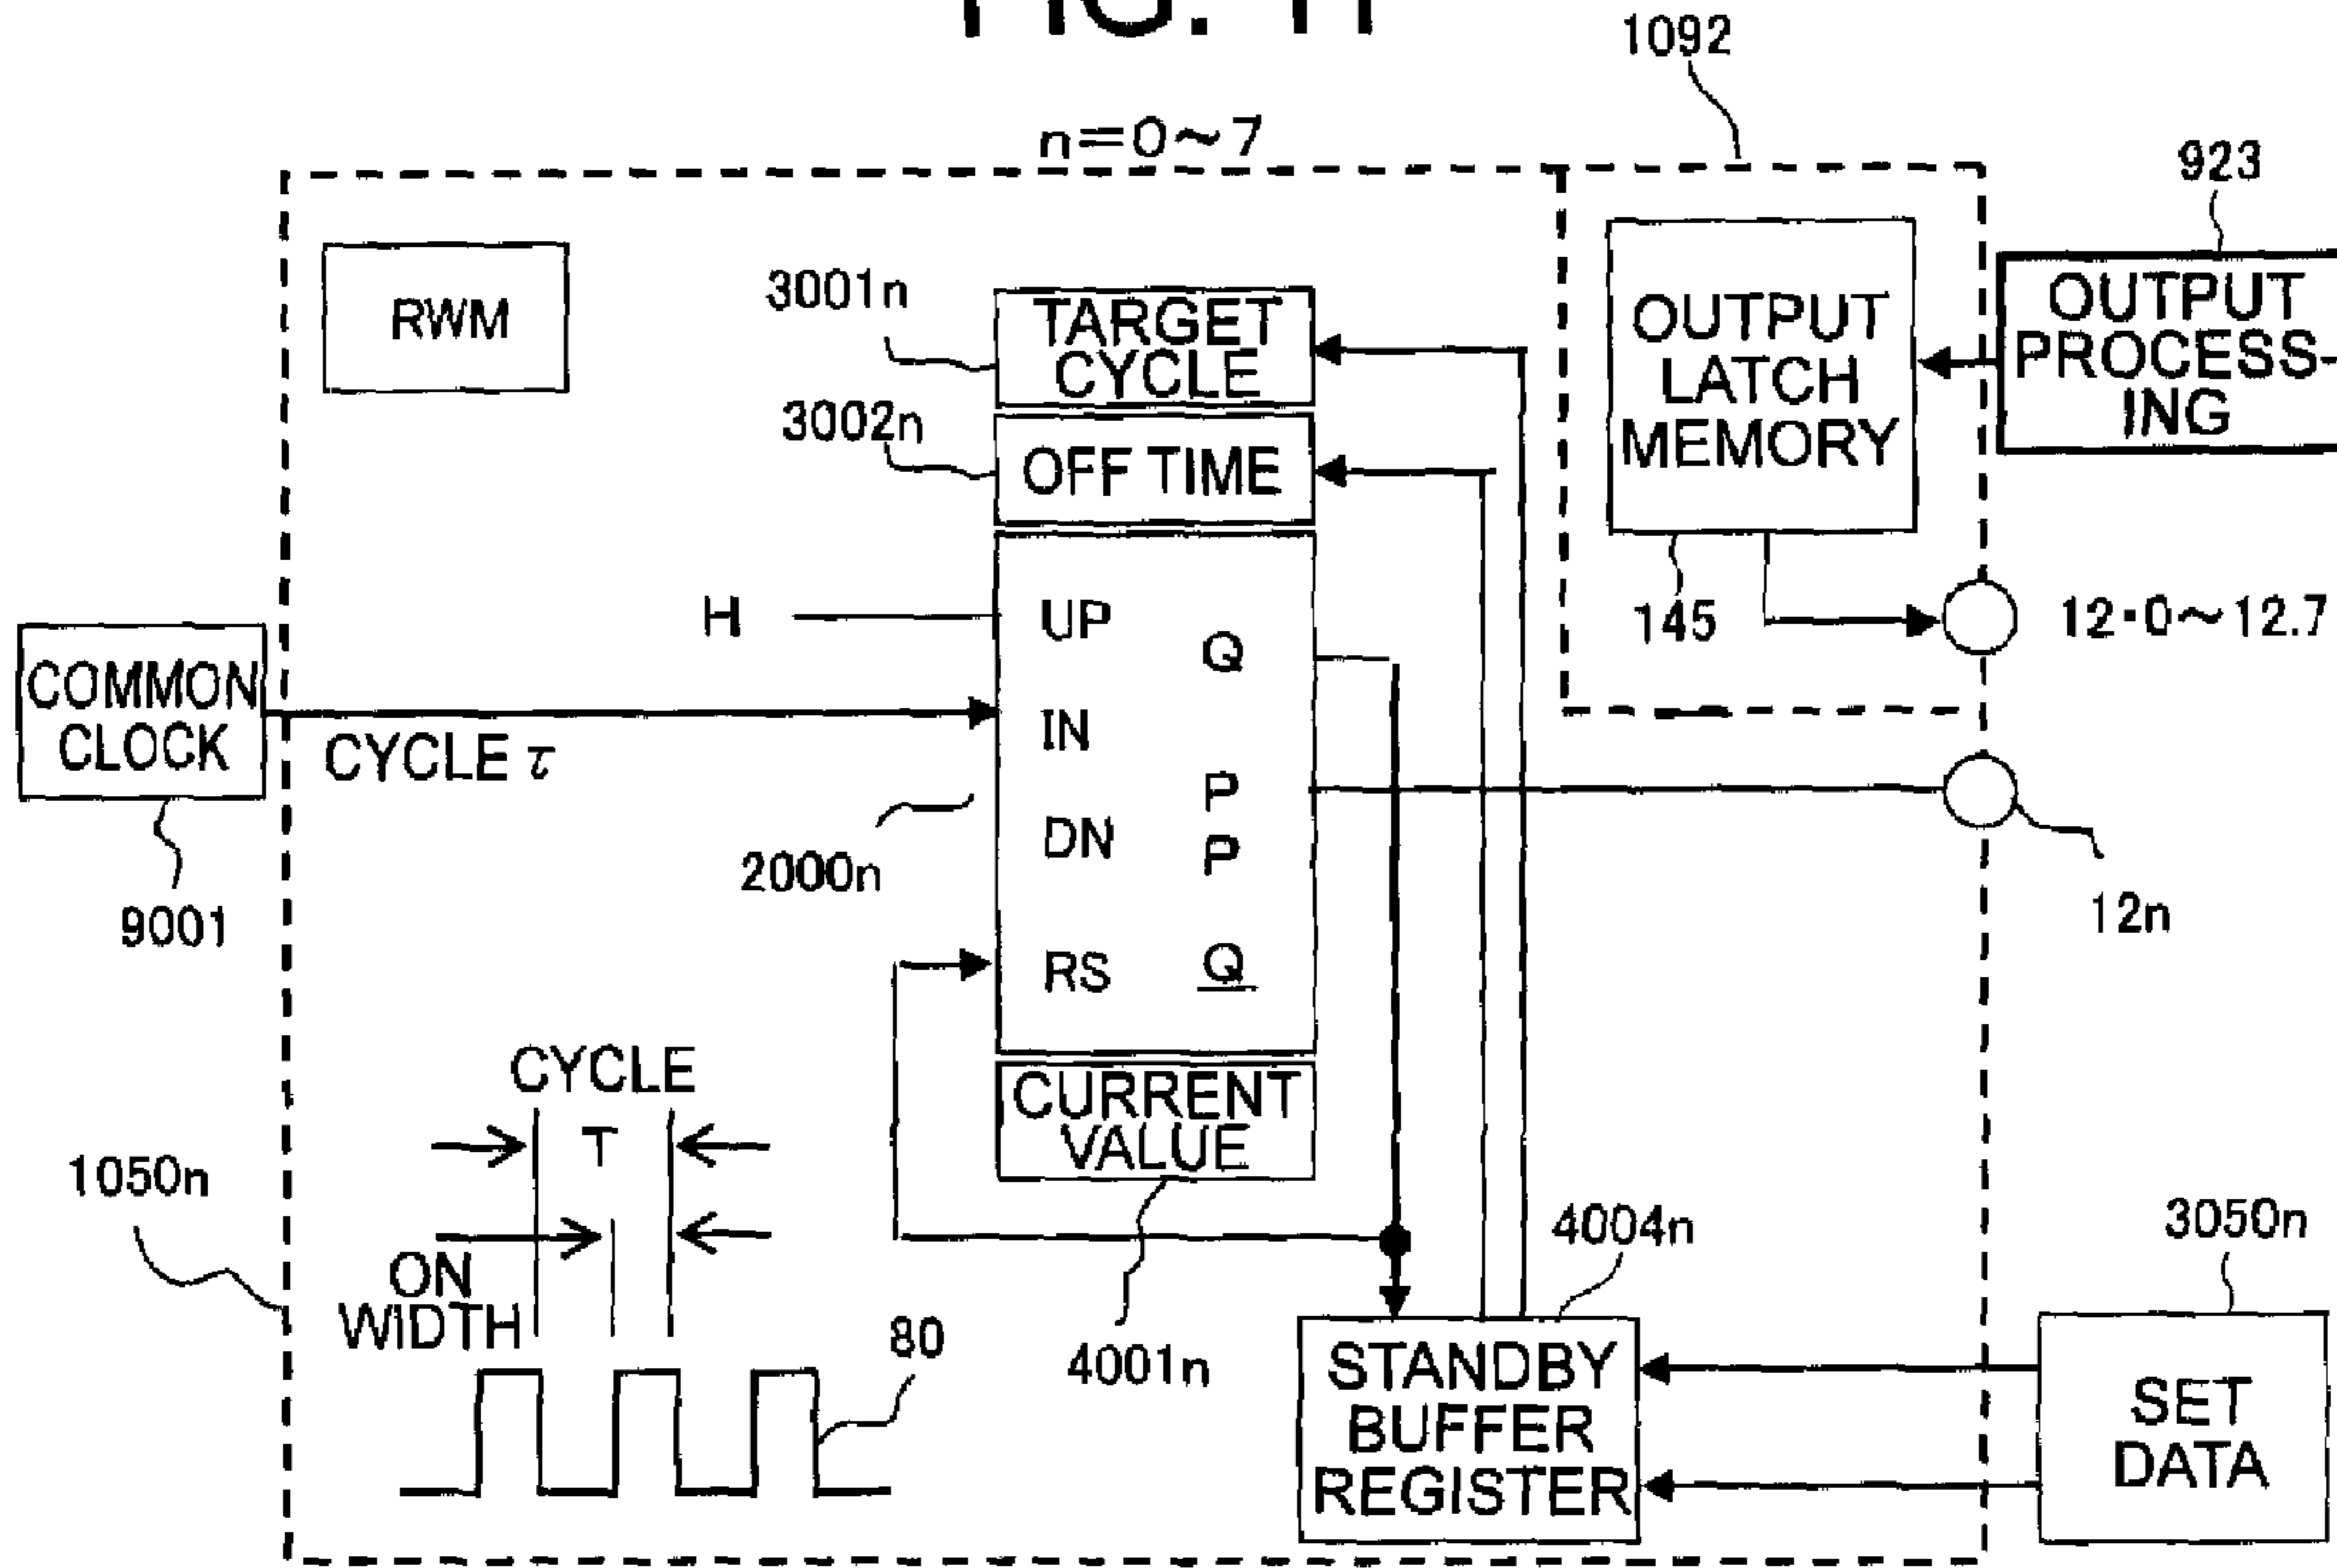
FIG. 11

1092

$n=0\sim7$

923

RWM

3001n

TARGET CYCLE

3002n

OFF TIME

OUTPUT LATCH MEMORY

OUTPUT PROCESS-ING

H

UP

Q

145

$12\cdot0\sim12.7$

COMMON CLOCK

IN

CYCLE $\tau$

P

DN

P

2000n

9001

12n

RS

Q

CYCLE

T

CURRENT VALUE

1050n

4004n

3050n

ON WIDTH

80

4001n

STANDBY BUFFER REGISTER

SET DATA